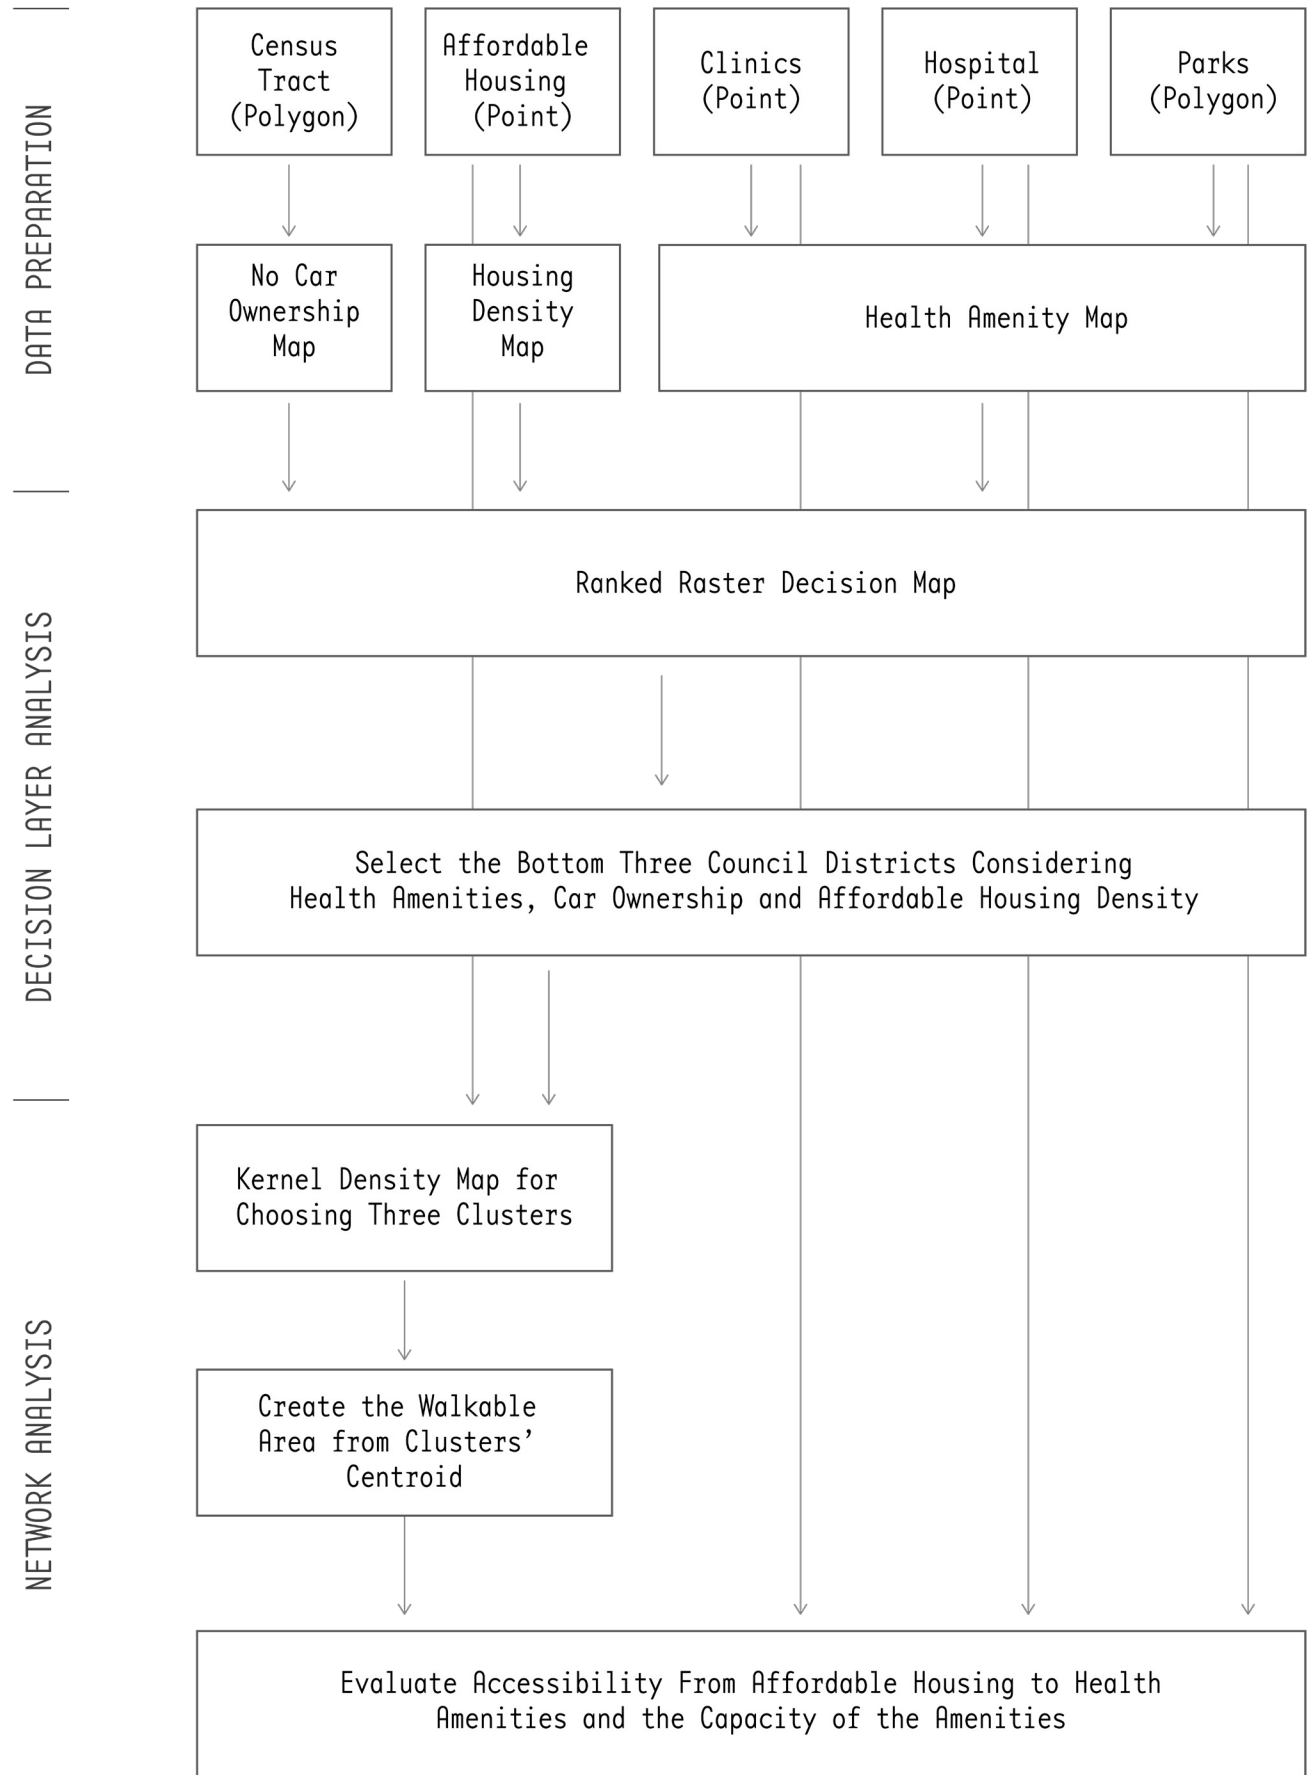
DATA PREPARATION

Census Tract (Polygon)

Affordable Housing (Point)

Clinics (Point)

Hospital (Point)

Parks (Polygon)

No Car Ownership Map

Housing Density Map

Health Amenity Map

DECISION LAYER ANALYSIS

Ranked Raster Decision Map

Select the Bottom Three Council Districts Considering Health Amenities, Car Ownership and Affordable Housing Density

NETWORK ANALYSIS

Kernel Density Map for Choosing Three Clusters

Create the Walkable Area from Clusters' Centroid

Evaluate Accessibility From Affordable Housing to Health Amenities and the Capacity of the Amenities